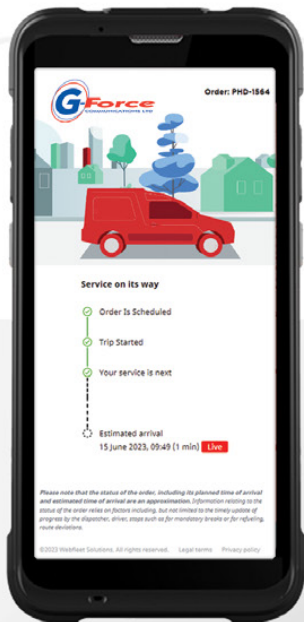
G-Force COMMUNICATIONS LTD

Order: PHD-1564

Service on its way

Order Is Scheduled

Trip Started

Your service is next

Estimated arrival
15 June 2023, 09:49 (1 min) Live

Please note that the status of the order, including its planned time of arrival and estimated time of arrival are an approximation. Information relating to the status of the order relies on factors including, but not limited to the timely update of progress by the dispatcher, driver, stops such as for mandatory breaks or for refuelling, route deviations.

©2023 Webfleet Solutions. All rights reserved. Legal terms Privacy policy